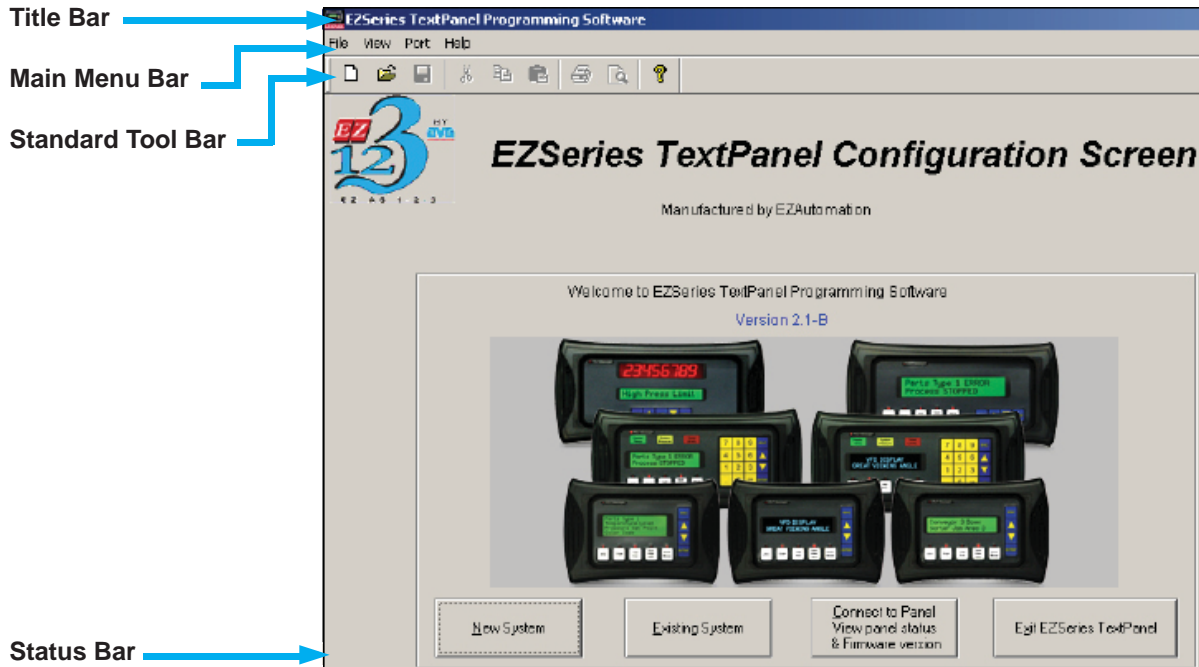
Title Bar
EZSeries TextPanel Programming Software
Main Menu Bar
File View Port Help
Standard Tool Bar
EZ 123 BY AVG
E Z A U 1 2 3
EZSeries TextPanel Configuration Screen
Manufactured by EZAutomation
Welcome to EZSeries TextPanel Programming Software
Version 2.1-B
23456789
High Press Limit
Parts Type 1 ERROR Process STOPPED
Parts Type 1 ERROR Process STOPPED
VFD DISPLAY GREAT VIEWING ANGLE
VFD DISPLAY GREAT VIEWING ANGLE
New System
Existing System
Connect to Panel View panel status & Firmware version
Exit EZSeries TextPanel
Status Bar